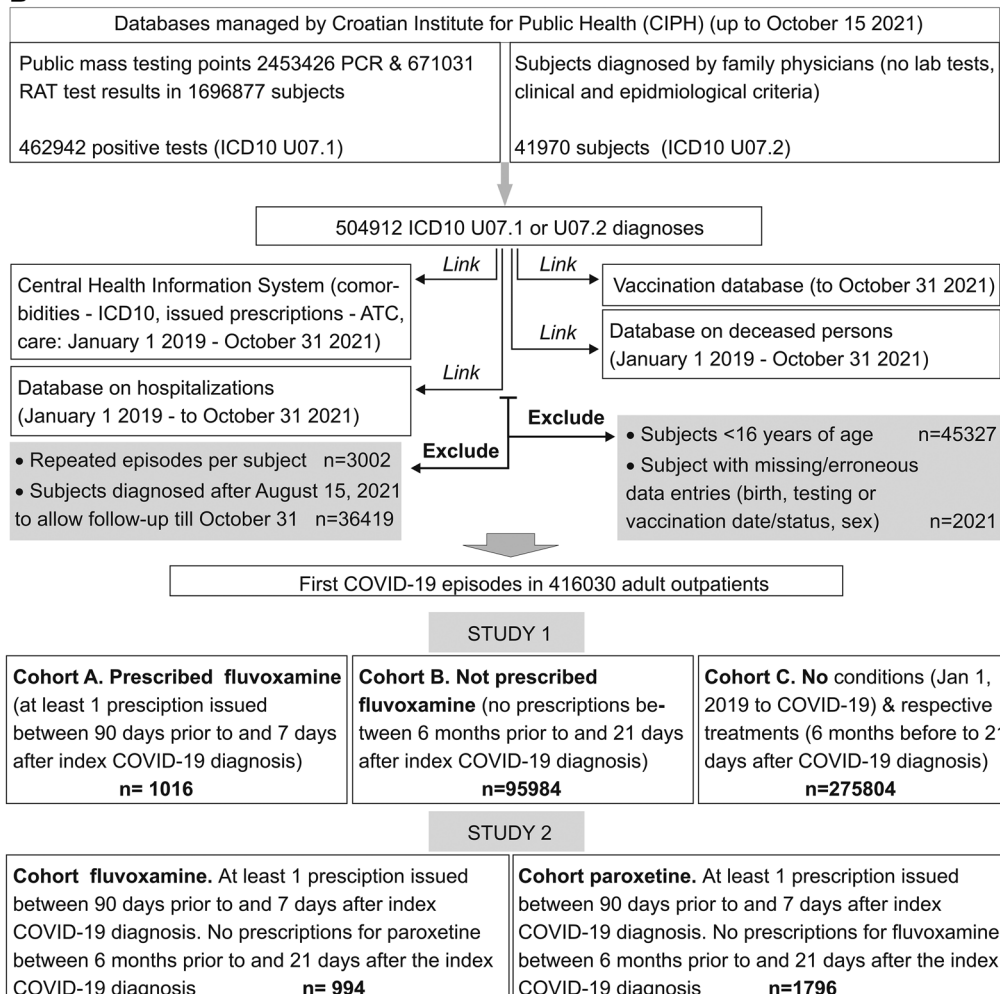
Databases managed by Croatian Institute for Public Health (CIPH) (up to October 15 2021)

Public mass testing points 2453426 PCR & 671031 RAT test results in 1696877 subjects

462942 positive tests (ICD10 U07.1)

Subjects diagnosed by family physicians (no lab tests, clinical and epidmiological criteria)

41970 subjects (ICD10 U07.2)

504912 ICD10 U07.1 or U07.2 diagnoses

Link

Link

Central Health Information System (comorbidities - ICD10, issued prescriptions - ATC, care: January 1 2019 - October 31 2021)

Vaccination database (to October 31 2021)

Link

Database on deceased persons (January 1 2019 - October 31 2021)

Link

Database on hospitalizations (January 1 2019 - to October 31 2021)

Exclude

Exclude

• Repeated episodes per subject n=3002
• Subjects diagnosed after August 15, 2021 to allow follow-up till October 31 n=36419

• Subjects <16 years of age n=45327
• Subject with missing/erroneous data entries (birth, testing or vaccination date/status, sex) n=2021

First COVID-19 episodes in 416030 adult outpatients

STUDY 1

Cohort A. Prescribed fluvoxamine (at least 1 presciption issued between 90 days prior to and 7 days after index COVID-19 diagnosis)
n= 1016

Cohort B. Not prescribed fluvoxamine (no prescriptions between 6 months prior to and 21 days after index COVID-19 diagnosis)
n=95984

Cohort C. No conditions (Jan 1, 2019 to COVID-19) & respective treatments (6 months before to 2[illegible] days after COVID-19 diagnosis)
n=275804

STUDY 2

Cohort fluvoxamine. At least 1 presciption issued between 90 days prior to and 7 days after index COVID-19 diagnosis. No prescriptions for paroxetine between 6 months prior to and 21 days after the index COVID-19 diagnosis n= 994

Cohort paroxetine. At least 1 prescription issued between 90 days prior to and 7 days after index COVID-19 diagnosis. No prescriptions for fluvoxamine between 6 months prior to and 21 days after the index COVID-19 diagnosis n=1796